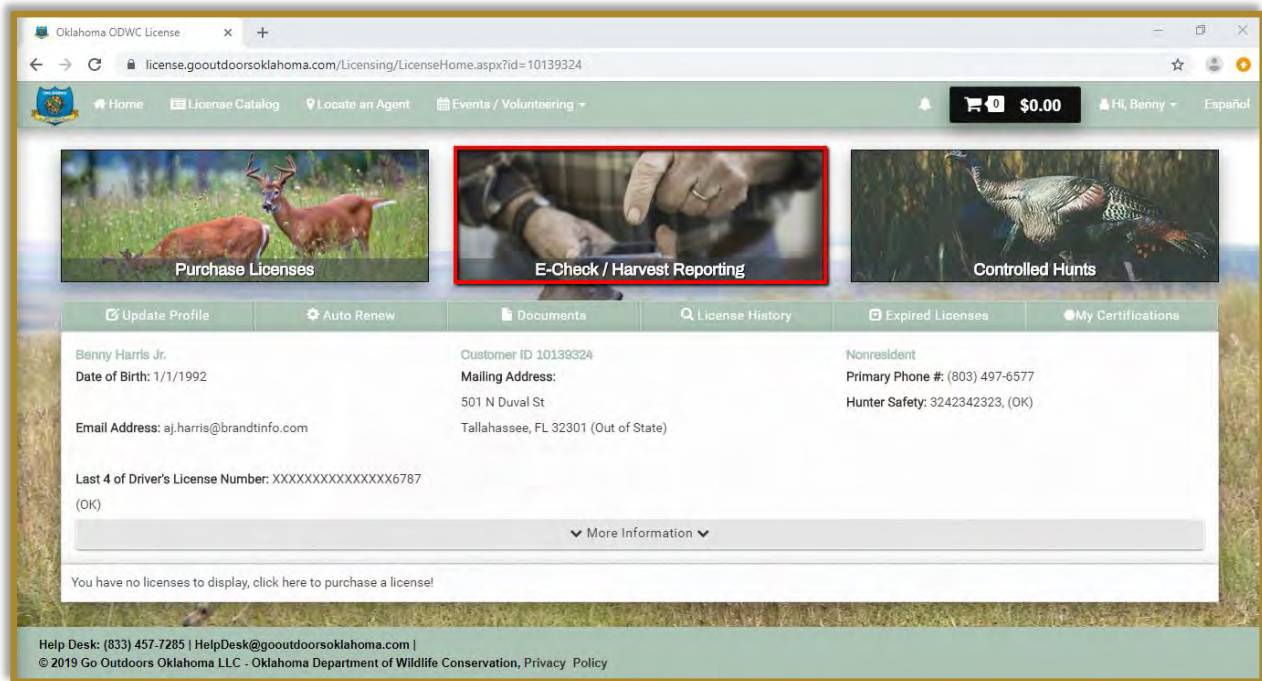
Oklahoma ODWC License × +

license.gooutdoorsoklahoma.com/Licensing/LicenseHome.aspx?id=10139324

Home License Catalog Locate an Agent Events / Volunteering 0 $0.00 Hi, Benny Español

Purchase Licenses

E-Check / Harvest Reporting

Controlled Hunts

Update Profile | Auto Renew | Documents | License History | Expired Licenses | My Certifications

Benny Harris Jr.
Date of Birth: 1/1/1992

Email Address: aj.harris@brandtinfo.com

Last 4 of Driver's License Number: XXXXXXXXXXXXXXX6787 (OK)

Customer ID 10139324
Mailing Address:
501 N Duval St
Tallahassee, FL 32301 (Out of State)

Nonresident
Primary Phone #: (803) 497-6577
Hunter Safety: 3242342323, (OK)

More Information

You have no licenses to display, click here to purchase a license!

Help Desk: (833) 457-7285 | HelpDesk@gooutdoorsoklahoma.com |
© 2019 Go Outdoors Oklahoma LLC - Oklahoma Department of Wildlife Conservation, Privacy Policy